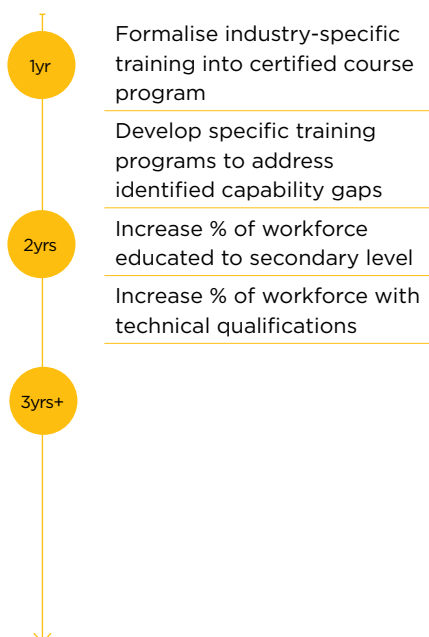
1yr

Formalise industry-specific training into certified course program

Develop specific training programs to address identified capability gaps

2yrs

Increase % of workforce educated to secondary level

Increase % of workforce with technical qualifications

3yrs+